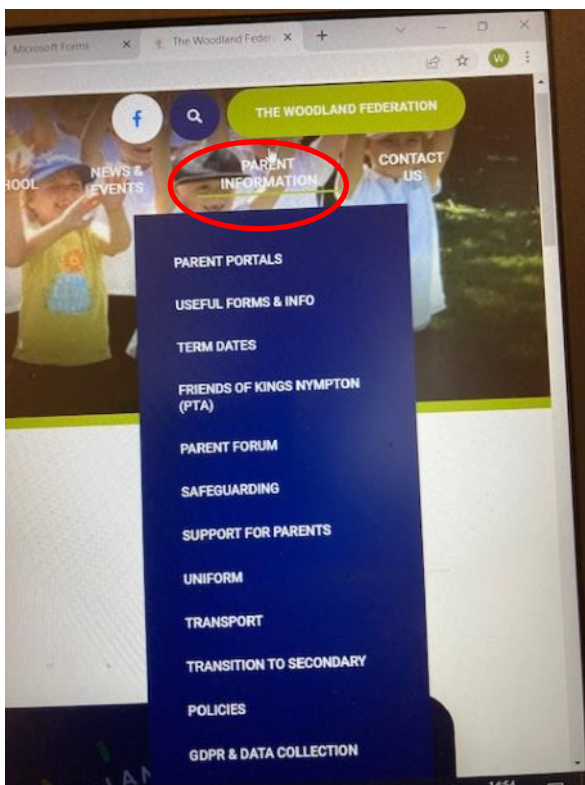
Microsoft Forms ×
The Woodland Feder ×
+

W

THE WOODLAND FEDERATION

HOOL
NEWS & EVENTS
PARENT INFORMATION
CONTACT US

PARENT PORTALS
USEFUL FORMS & INFO
TERM DATES
FRIENDS OF KINGS NYMPTON (PTA)
PARENT FORUM
SAFEGUARDING
SUPPORT FOR PARENTS
UNIFORM
TRANSPORT
TRANSITION TO SECONDARY
POLICIES
GDPR & DATA COLLECTION